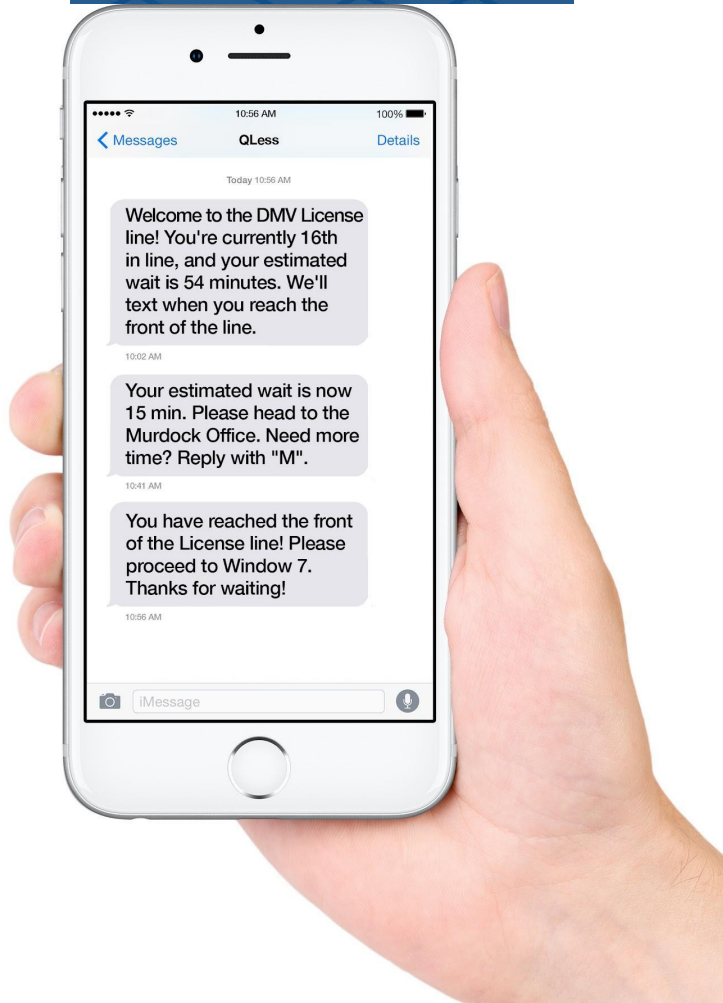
10:56 AM
100%
Messages
QLess
Details

Today 10:56 AM

Welcome to the DMV License line! You're currently 16th in line, and your estimated wait is 54 minutes. We'll text when you reach the front of the line.

10:02 AM

Your estimated wait is now 15 min. Please head to the Murdock Office. Need more time? Reply with "M".

10:41 AM

You have reached the front of the License line! Please proceed to Window 7. Thanks for waiting!

10:56 AM

iMessage